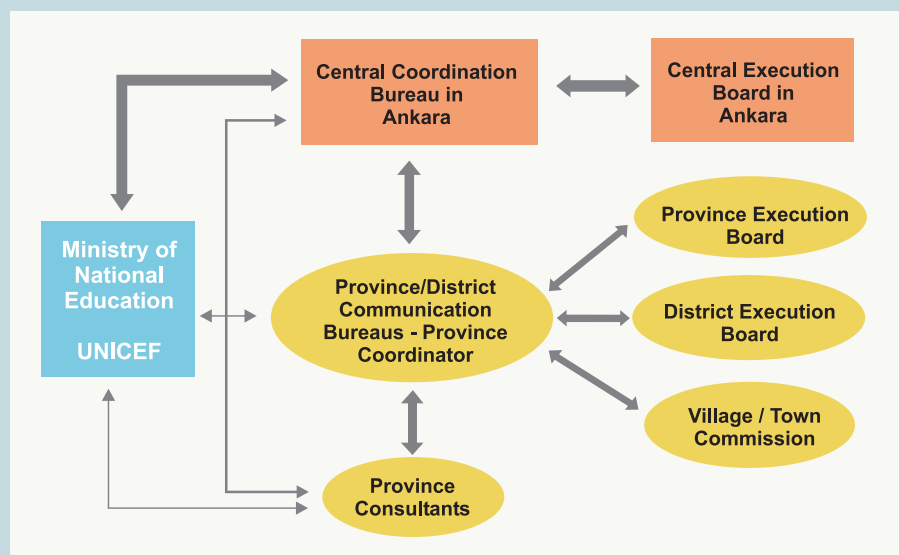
Central Coordination Bureau in Ankara

Central Execution Board in Ankara

Ministry of National Education

UNICEF

Province/District Communication Bureaus - Province Coordinator

Province Execution Board

District Execution Board

Village / Town Commission

Province Consultants